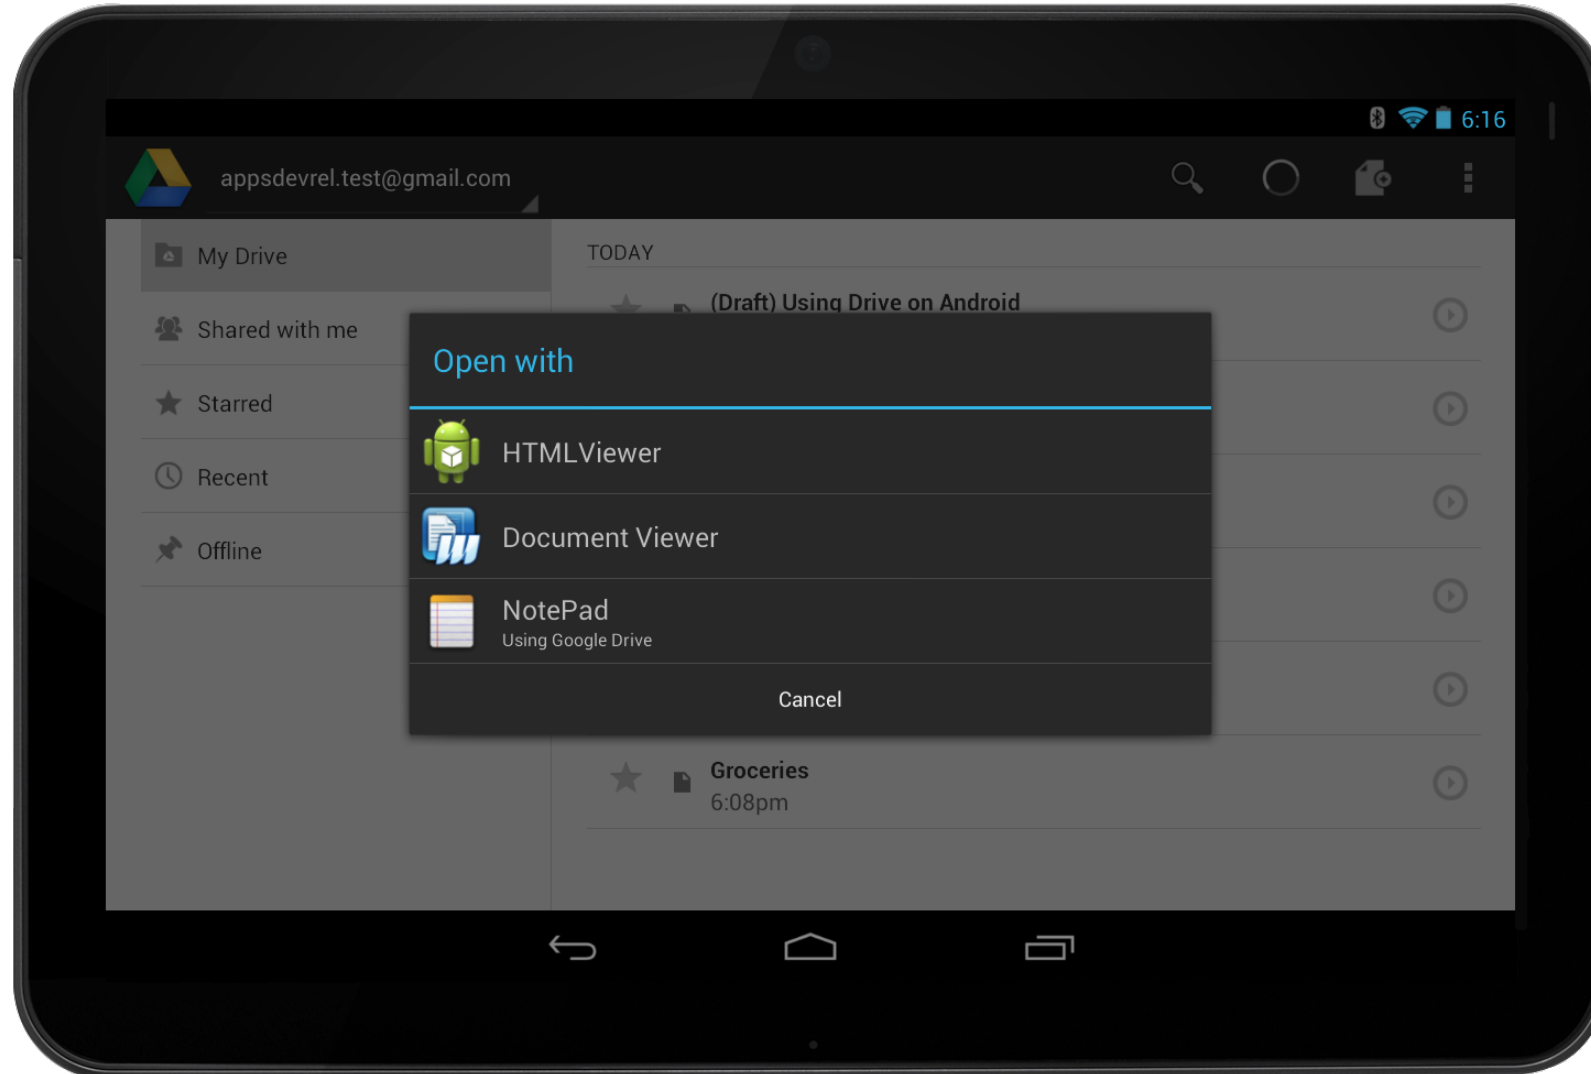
6:16

appsdevrel.test@gmail.com

My Drive

Shared with me

Starred

Recent

Offline

TODAY

(Draft) Using Drive on Android

Open with

HTMLViewer

Document Viewer

NotePad
Using Google Drive

Cancel

Groceries
6:08pm